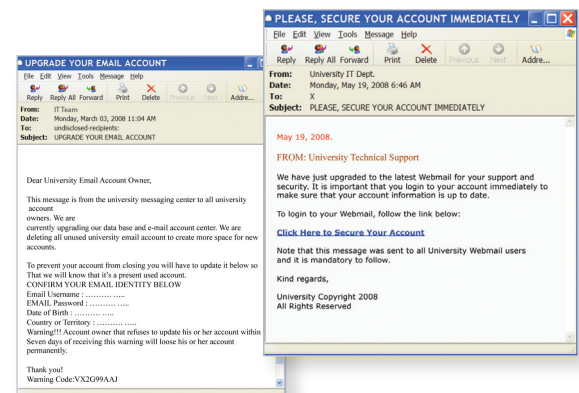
UPGRADE YOUR EMAIL ACCOUNT

File Edit View Tools Message Help

Reply Reply All Forward Print Delete Previous Next Addre...

From: ITTeam
Date: Monday, March 03, 2008 11:04 AM
To: undisclosed-recipients:
Subject: UPGRADE YOUR EMAIL ACCOUNT

Dear University Email Account Owner,

This message is from the university messaging center to all university account owners. We are currently upgrading our data base and e-mail account center. We are deleting all unused university email account to create more space for new accounts.

To prevent your account from closing you will have to update it below so That we will know that it's a present used account.
CONFIRM YOUR EMAIL IDENTITY BELOW
Email Username : ………. …..
EMAIL Password : ………. …..
Date of Birth : ………. …..
Country or Territory : ………. …..
Warning!!! Account owner that refuses to update his or her account within Seven days of receiving this warning will loose his or her account permanently.

Thank you!
Warning Code:VX2G99AAJ

PLEASE, SECURE YOUR ACCOUNT IMMEDIATELY

File Edit View Tools Message Help

Reply Reply All Forward Print Delete Previous Next Addre...

From: University IT Dept.
Date: Monday, May 19, 2008 6:46 AM
To: X
Subject: PLEASE, SECURE YOUR ACCOUNT IMMEDIATELY

May 19, 2008.

FROM: University Technical Support

We have just upgraded to the latest Webmail for your support and security. It is important that you login to your account immediately to make sure that your account information is up to date.

To login to your Webmail, follow the link below:

Click Here to Secure Your Account

Note that this message was sent to all University Webmail users and it is mandatory to follow.

Kind regards,

University Copyright 2008
All Rights Reserved